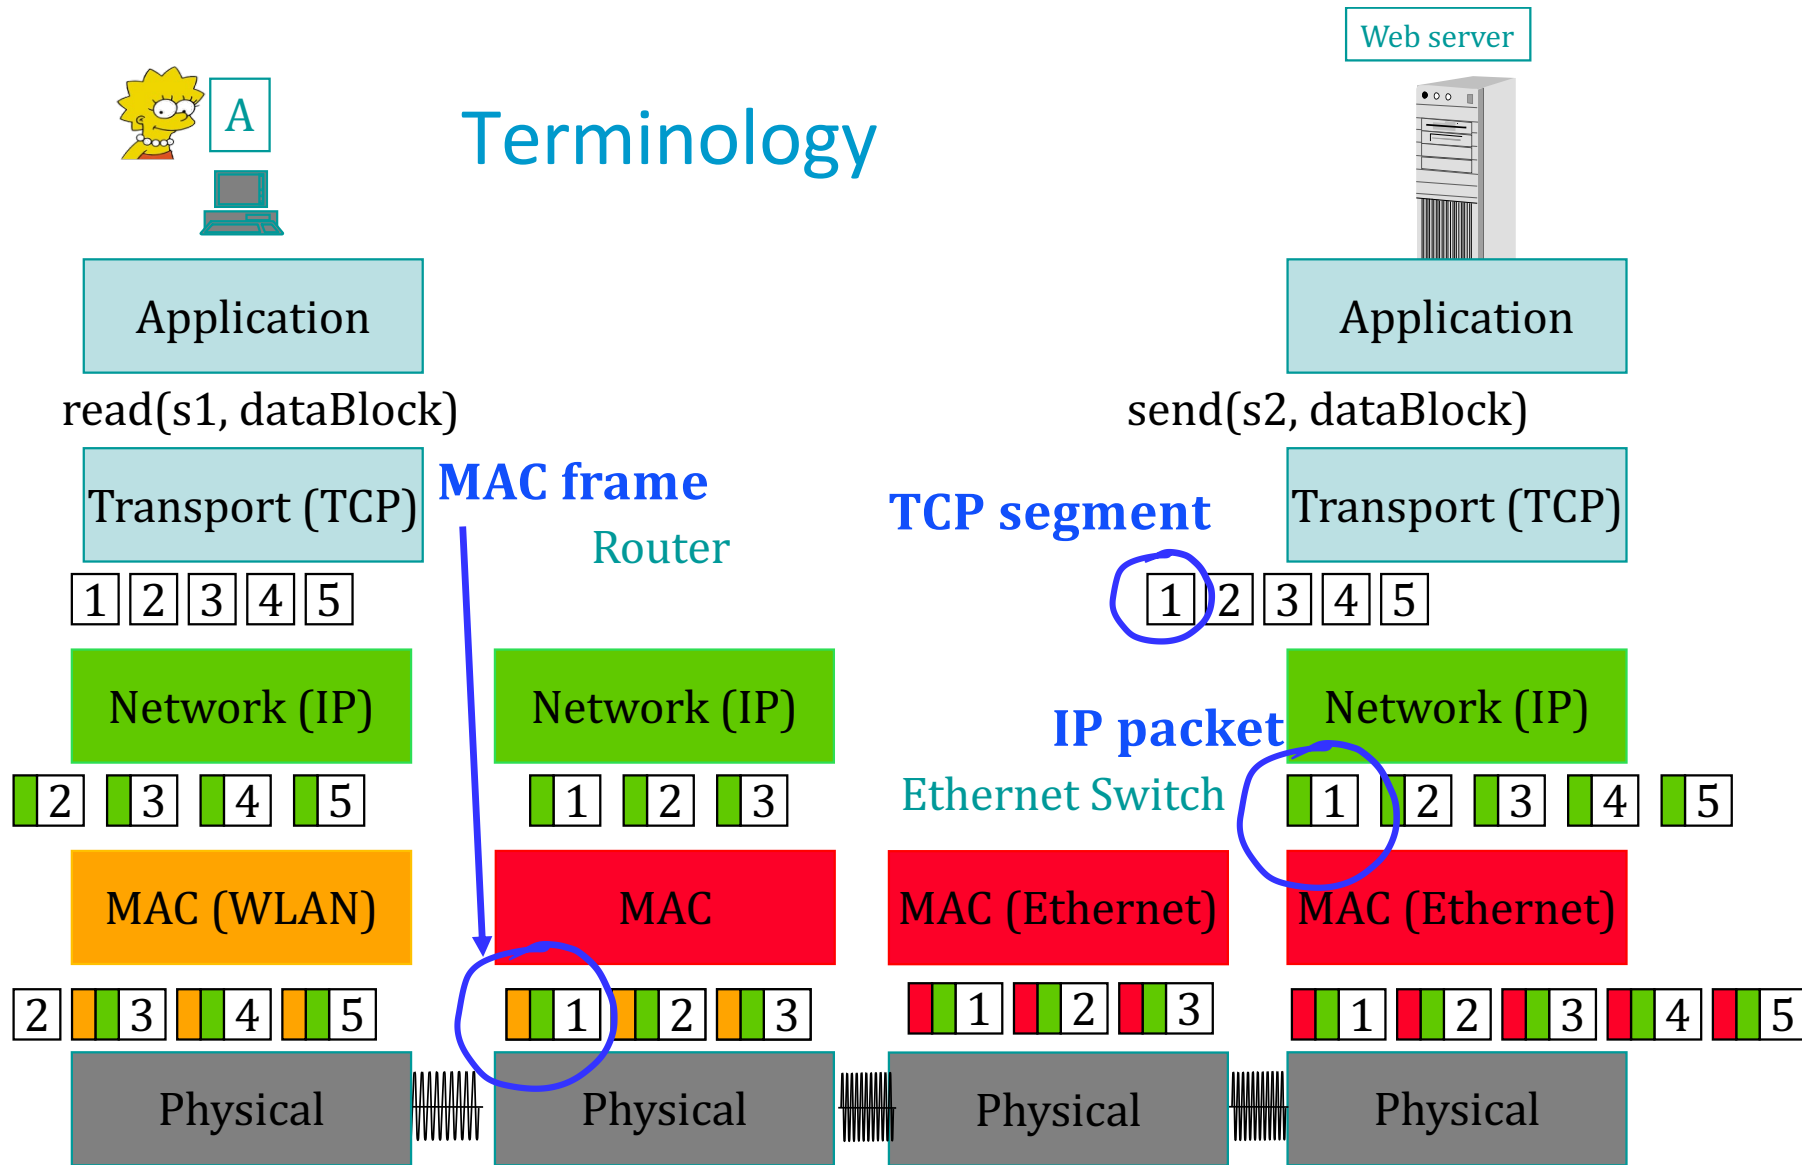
A

Terminology

Web server

Application

Application

read(s1, dataBlock)

send(s2, dataBlock)

Transport (TCP)

MAC frame

TCP segment

Transport (TCP)

Router

1 2 3 4 5

1 2 3 4 5

Network (IP)

Network (IP)

IP packet

Network (IP)

2 3 4 5

1 2 3

Ethernet Switch

1 2 3 4 5

MAC (WLAN)

MAC

MAC (Ethernet)

MAC (Ethernet)

2 3 4 5

1 2 3

1 2 3

1 2 3 4 5

Physical

Physical

Physical

Physical